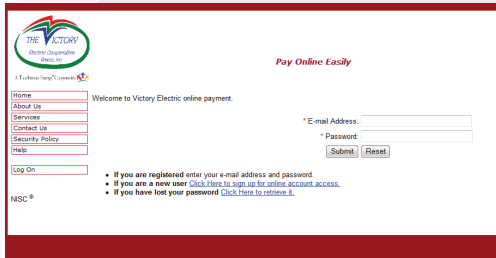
THE VICTORY
Electric Cooperative Assoc. Inc.
A Touchstone Energy® Cooperative

Pay Online Easily

Home
About Us
Services
Contact Us
Security Policy
Help

Log On

NISC ®

Welcome to Victory Electric online payment.

* E-mail Address:
* Password:
Submit Reset

- **If you are registered** enter your e-mail address and password.
- **If you are a new user** Click Here to sign up for online account access.
- **If you have lost your password** Click Here to retrieve it.